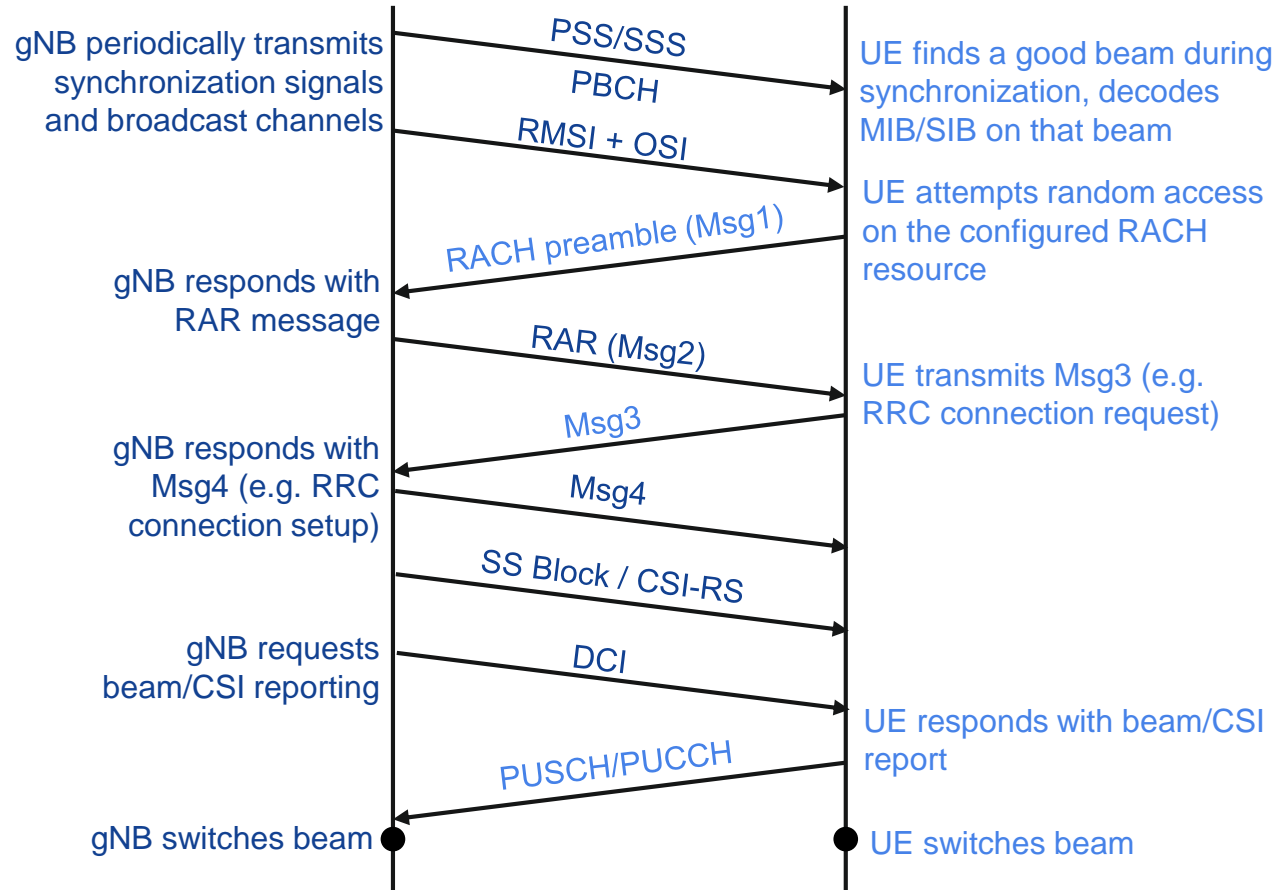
gNB periodically transmits synchronization signals and broadcast channels

PSS/SSS

PBCH

UE finds a good beam during synchronization, decodes MIB/SIB on that beam

RMSI + OSI

UE attempts random access on the configured RACH resource

RACH preamble (Msg1)

gNB responds with RAR message

RAR (Msg2)

UE transmits Msg3 (e.g. RRC connection request)

Msg3

gNB responds with Msg4 (e.g. RRC connection setup)

Msg4

SS Block / CSI-RS

gNB requests beam/CSI reporting

DCI

UE responds with beam/CSI report

PUSCH/PUCCH

gNB switches beam

UE switches beam